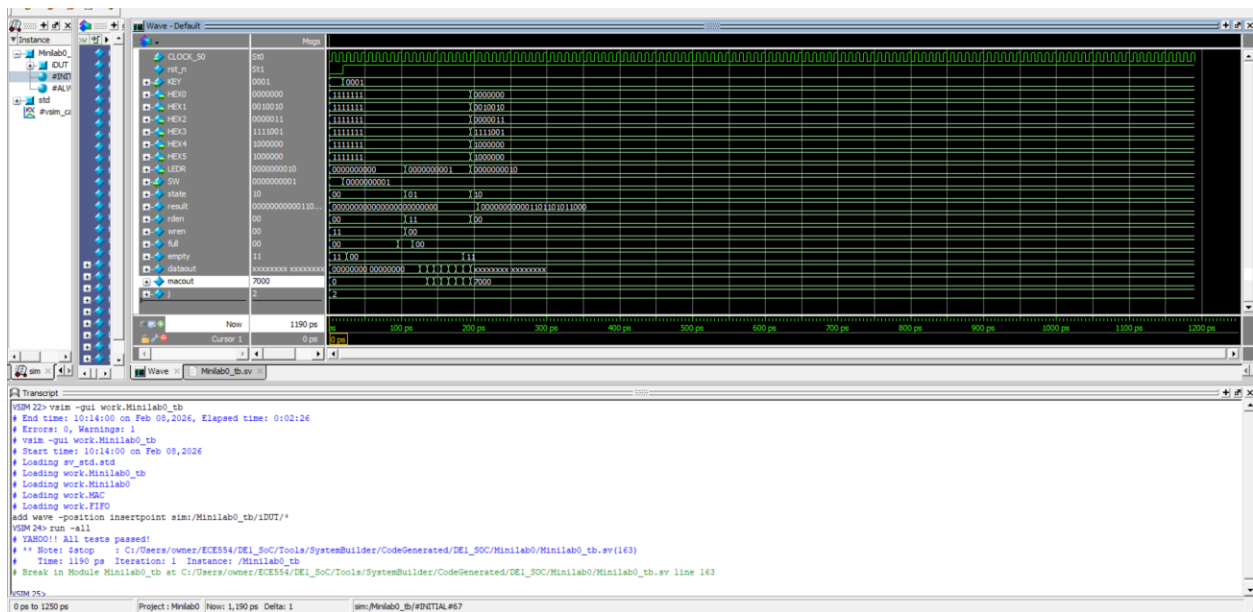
Instance
Minilab0_
iDUT
#INIT
#ALW
std
#vsim_ca

Wave - Default

Msgs

| Signal | Value |
|---|---|
| CLOCK_50 | St0 |
| rst_n | St1 |
| KEY | 0001 |
| HEX0 | 0000000 |
| HEX1 | 0010010 |
| HEX2 | 0000011 |
| HEX3 | 1111001 |
| HEX4 | 1000000 |
| HEX5 | 1000000 |
| LEDR | 0000000010 |
| SW | 0000000001 |
| state | 10 |
| result | 00000000000110... |
| rden | 00 |
| wren | 00 |
| full | 00 |
| empty | 11 |
| datain | xxxxxxxx xxxxxxxx |
| macout | 7000 |
| i | 2 |

0001
1111111 0000000
1111111 0010010
1111111 0000011
1111111 1111001
1111111 1000000
1111111 1000000
0000000000 0000000001 0000000010
0000000001
00 01 10
000000000000000000000000 000000000000110110 1011000
00 11 00
11 00
00 00
11 00 11
00000000 00000000 xxxxxxxx xxxxxxxx
0 7000
2

Now 1190 ps
Cursor 1 0 ps
ps 100 ps 200 ps 300 ps 400 ps 500 ps 600 ps 700 ps 800 ps 900 ps 1000 ps 1100 ps 1200 ps
0 ps

sim
Wave
Minilab0_tb.sv

Transcript
VSIM 22> vsim -gui work.Minilab0_tb
# End time: 10:14:00 on Feb 08,2026, Elapsed time: 0:02:26
# Errors: 0, Warnings: 1
# vsim -gui work.Minilab0_tb
# Start time: 10:14:00 on Feb 08,2026
# Loading sv_std.std
# Loading work.Minilab0_tb
# Loading work.Minilab0
# Loading work.MAC
# Loading work.FIFO
add wave -position insertpoint sim:/Minilab0_tb/iDUT/*
VSIM 24> run -all
# YAHOO!! All tests passed!
# ** Note: $stop    : C:/Users/owner/ECE554/DE1_SoC/Tools/SystemBuilder/CodeGenerated/DE1_SOC/Minilab0/Minilab0_tb.sv(163)
#    Time: 1190 ps  Iteration: 1  Instance: /Minilab0_tb
# Break in Module Minilab0_tb at C:/Users/owner/ECE554/DE1_SoC/Tools/SystemBuilder/CodeGenerated/DE1_SOC/Minilab0/Minilab0_tb.sv line 163

VSIM 25>

0 ps to 1250 ps | Project : Minilab0 | Now: 1,190 ps Delta: 1 | sim:/Minilab0_tb/#INITIAL#67